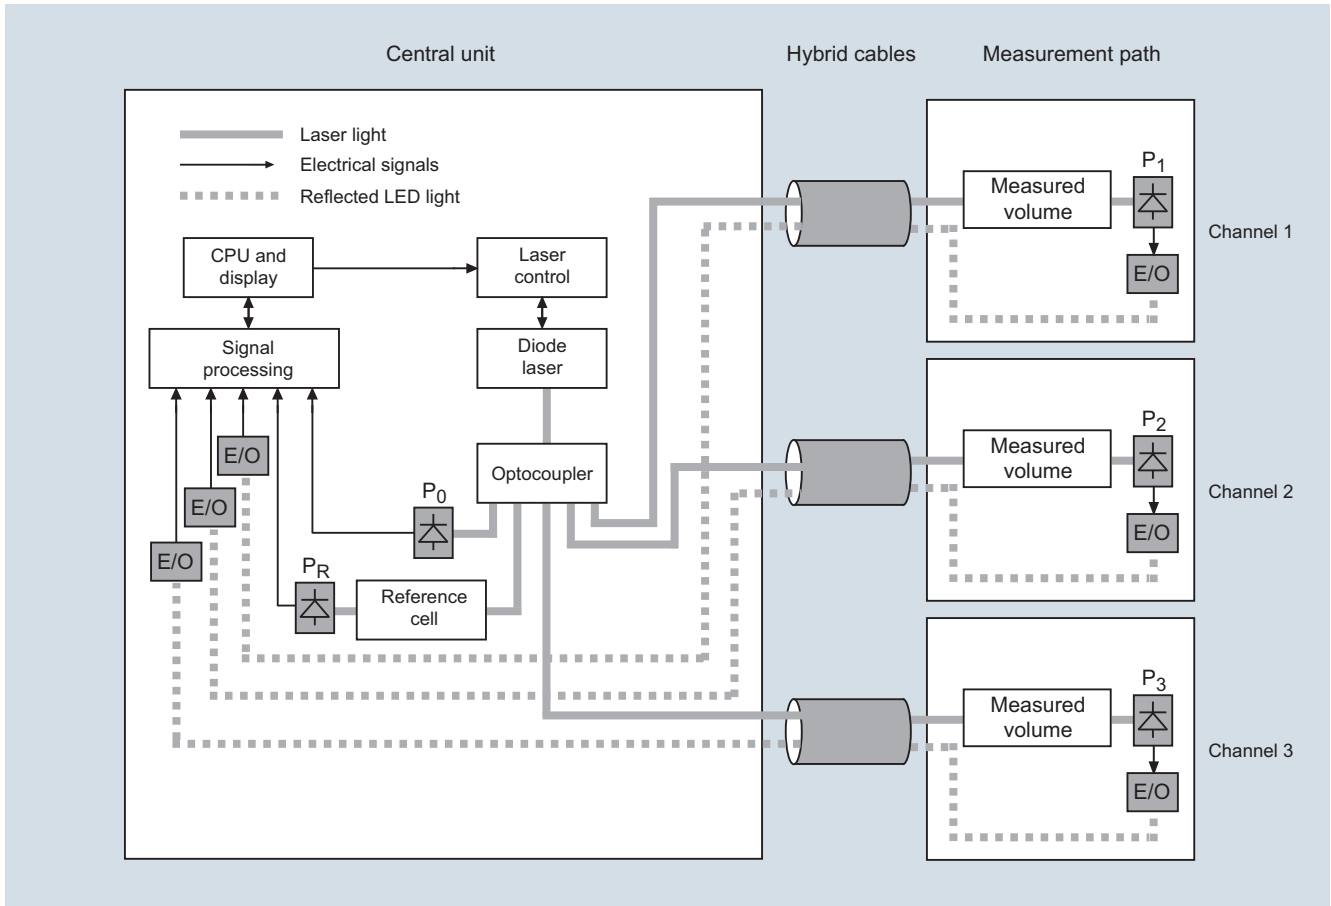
Central unit

Hybrid cables

Measurement path

Laser light
Electrical signals
Reflected LED light

CPU and display

Laser control

Signal processing

Diode laser

Optocoupler

E/O

E/O

E/O

$P_0$

$P_R$

Reference cell

Measured volume

$P_1$

E/O

Channel 1

Measured volume

$P_2$

E/O

Channel 2

Measured volume

$P_3$

E/O

Channel 3